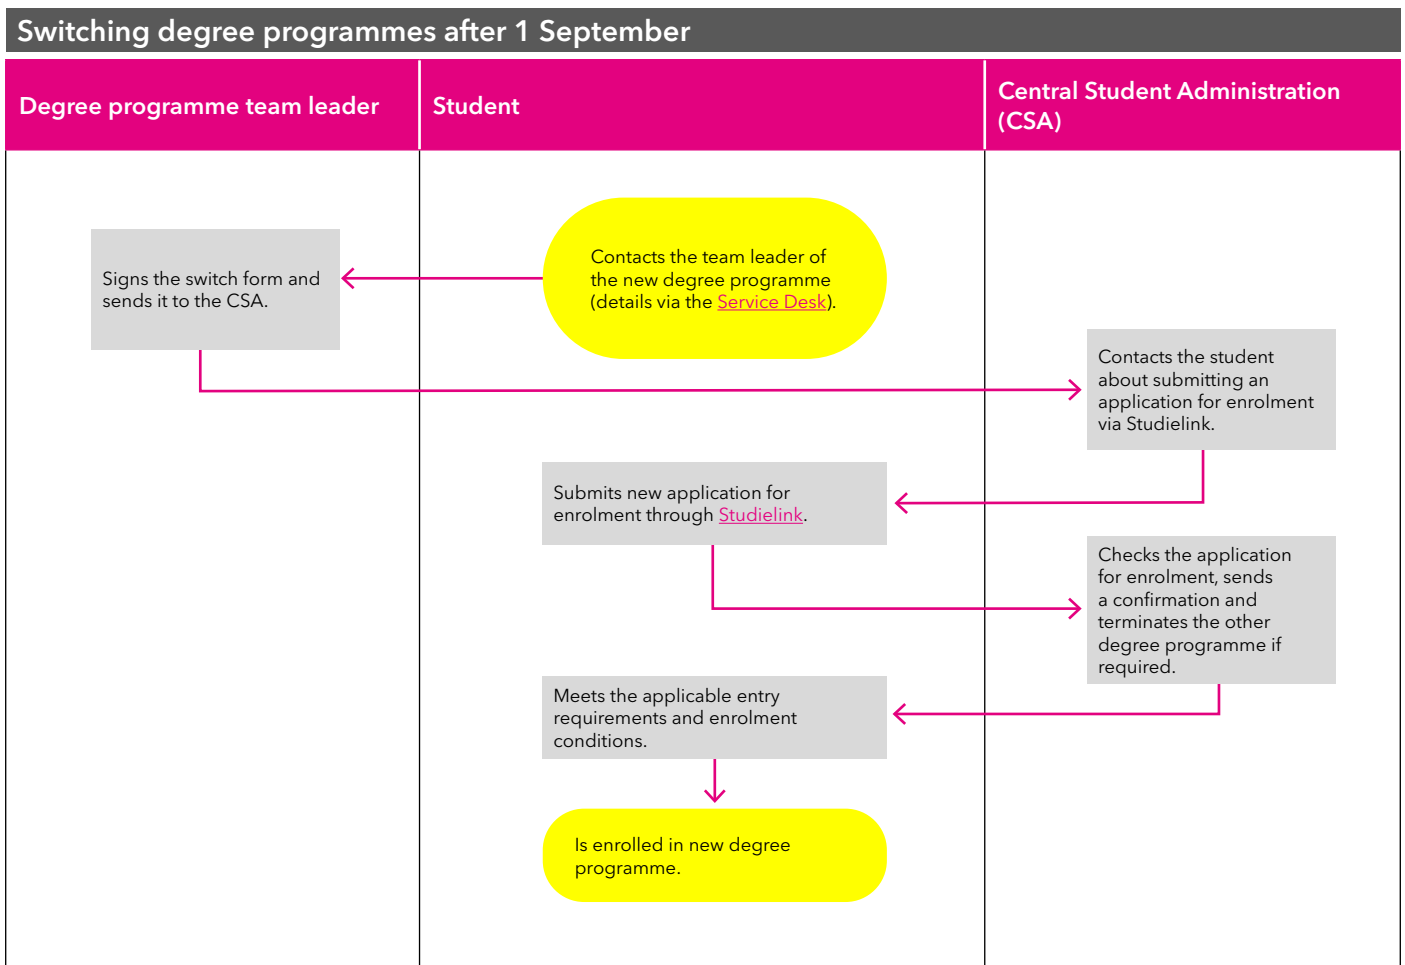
Switching degree programmes after 1 September

Degree programme team leader

Student

Central Student Administration (CSA)

Contacts the team leader of the new degree programme (details via the Service Desk).

Signs the switch form and sends it to the CSA.

Contacts the student about submitting an application for enrolment via Studielink.

Submits new application for enrolment through Studielink.

Checks the application for enrolment, sends a confirmation and terminates the other degree programme if required.

Meets the applicable entry requirements and enrolment conditions.

Is enrolled in new degree programme.